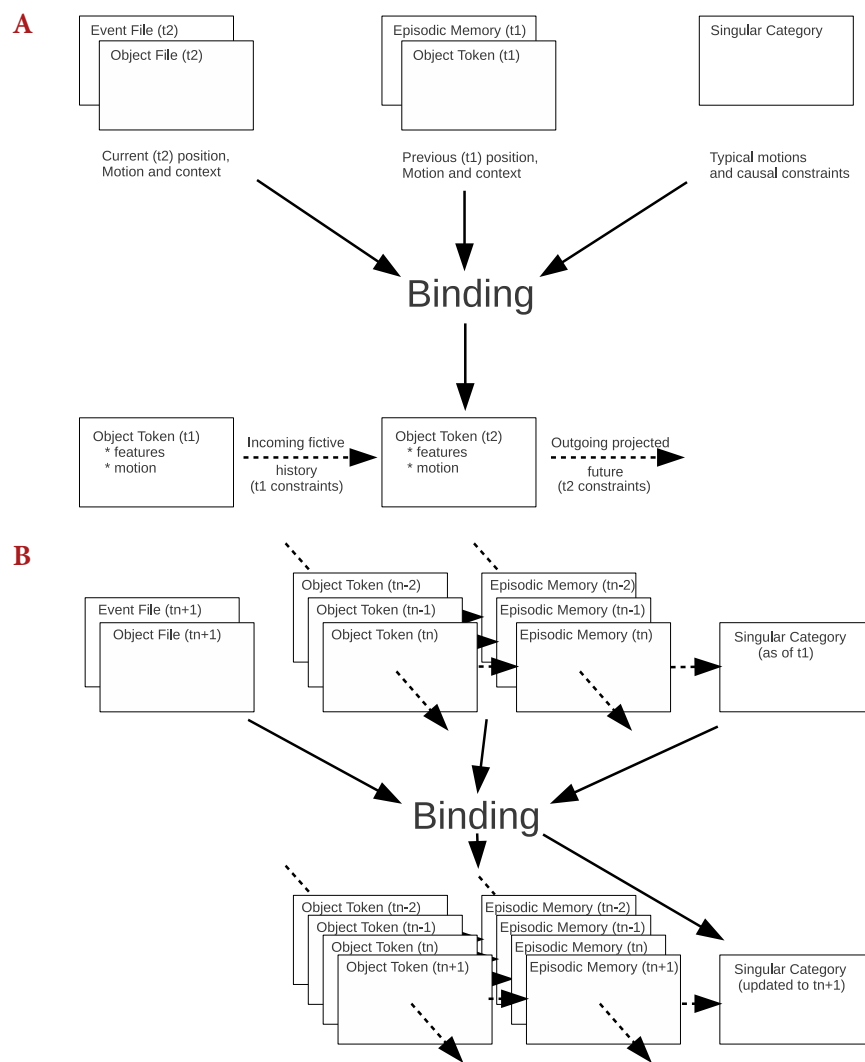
A

Event File (t2)
Object File (t2)

Episodic Memory (t1)
Object Token (t1)

Singular Category

Current (t2) position, Motion and context

Previous (t1) position, Motion and context

Typical motions and causal constraints

Binding

Object Token (t1)
* features
* motion

Incoming fictive history (t1 constraints)

Object Token (t2)
* features
* motion

Outgoing projected future (t2 constraints)

B

Event File (tn+1)
Object File (tn+1)

Object Token (tn-2)
Object Token (tn-1)
Object Token (tn)

Episodic Memory (tn-2)
Episodic Memory (tn-1)
Episodic Memory (tn)

Singular Category (as of t1)

Binding

Object Token (tn-2)
Object Token (tn-1)
Object Token (tn)
Object Token (tn+1)

Episodic Memory (tn-2)
Episodic Memory (tn-1)
Episodic Memory (tn)
Episodic Memory (tn+1)

Singular Category (updated to tn+1)